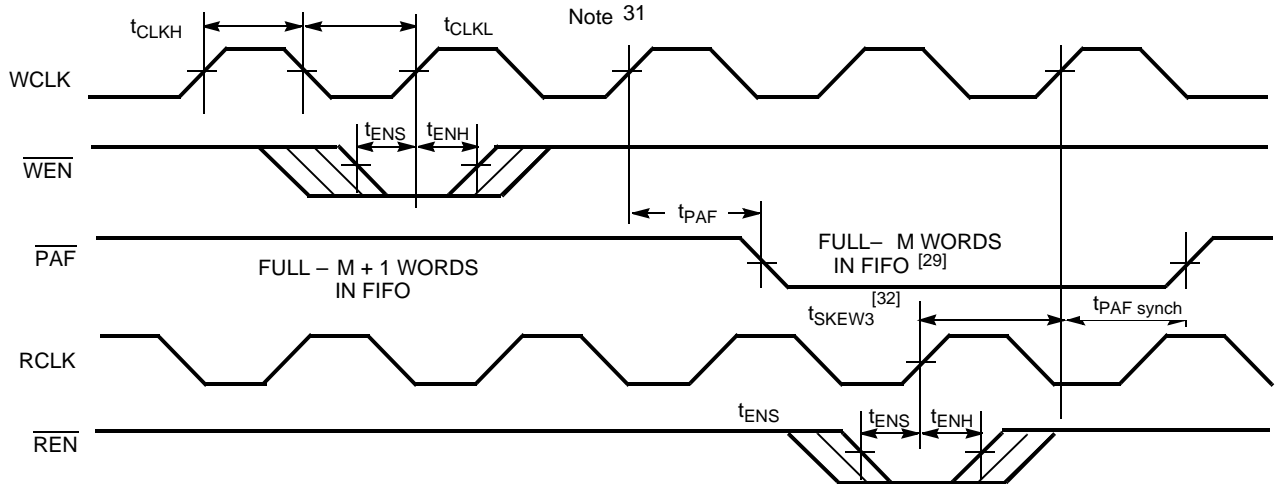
$t_{CLKH}$

$t_{CLKL}$

Note 31

WCLK

$t_{ENS}$ $t_{ENH}$

$\overline{WEN}$

$t_{PAF}$

$\overline{PAF}$

FULL – M + 1 WORDS IN FIFO

FULL– M WORDS IN FIFO $^{[29]}$

$t_{SKEW3}^{[32]}$

$t_{PAF\ synch}$

RCLK

$t_{ENS}$

$t_{ENS}$ $t_{ENH}$

$\overline{REN}$